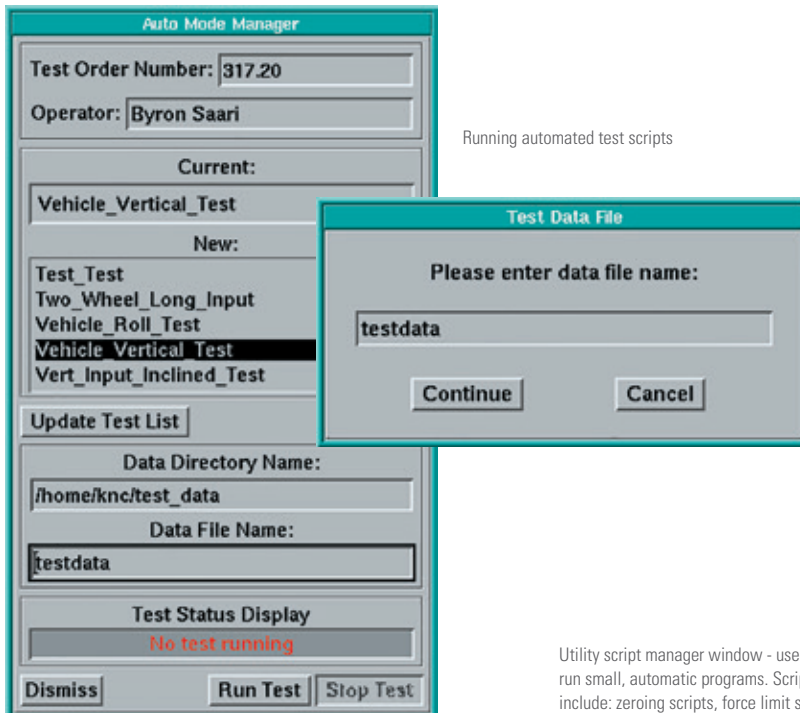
Auto Mode Manager

Test Order Number: 317.20

Operator: Byron Saari

Current:

Vehicle_Vertical_Test

New:

Test_Test
Two_Wheel_Long_Input
Vehicle_Roll_Test
Vehicle_Vertical_Test
Vert_Input_Inclined_Test

Update Test List

Data Directory Name:

/home/knc/test_data

Data File Name:

testdata

Test Status Display

No test running

Dismiss

Run Test

Stop Test

Running automated test scripts

Test Data File

Please enter data file name:

testdata

Continue

Cancel

Utility script manager window - use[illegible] run small, automatic programs. Scri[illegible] include: zeroing scripts, force limit s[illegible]